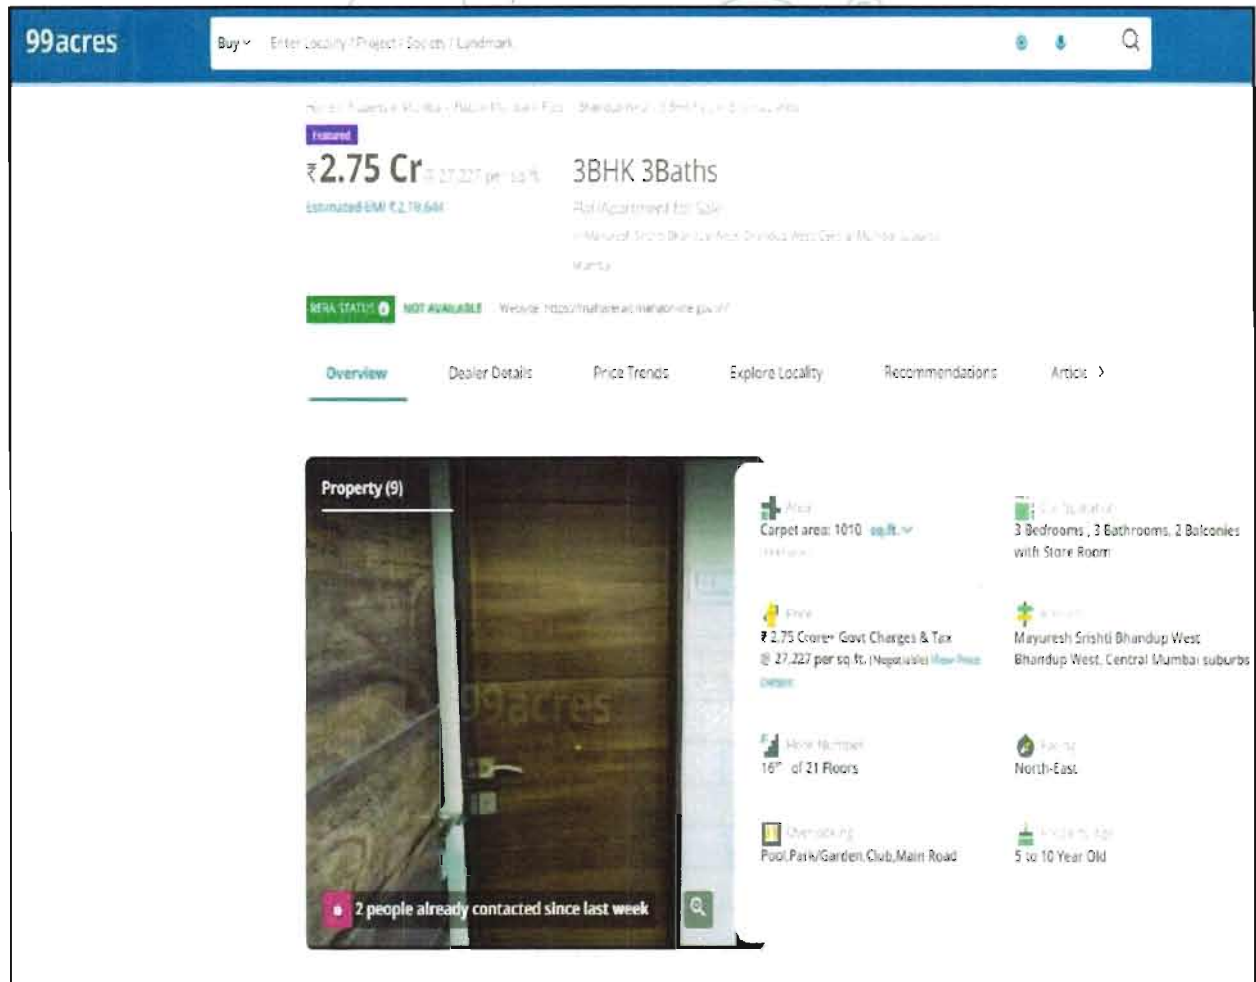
99acres

Buy Enter Locality / Project / Society / Landmark

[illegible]

Featured

₹2.75 Cr @ 27,227 per sq.ft.

Estimated EMI ₹2,19,644

3BHK 3Baths

Flat/Apartment for Sale

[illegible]

Mumbai

RERA STATUS NOT AVAILABLE Website: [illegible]

Overview Dealer Details Price Trends Explore Locality Recommendations Article >

Property (9)

99acres

2 people already contacted since last week

Area
Carpet area: 1010 sq.ft.
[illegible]

Configuration
3 Bedrooms, 3 Bathrooms, 2 Balconies with Store Room

Price
₹2.75 Crore+ Govt Charges & Tax
@ 27,227 per sq ft. (Negotiable) View Price Details

Address
Mayuresh Srishti Bhandup West
Bhandup West, Central Mumbai suburbs

Floor Number
16th of 21 Floors

Facing
North-East

Overlooking
Pool,Park/Garden,Club,Main Road

Property Age
5 to 10 Year Old